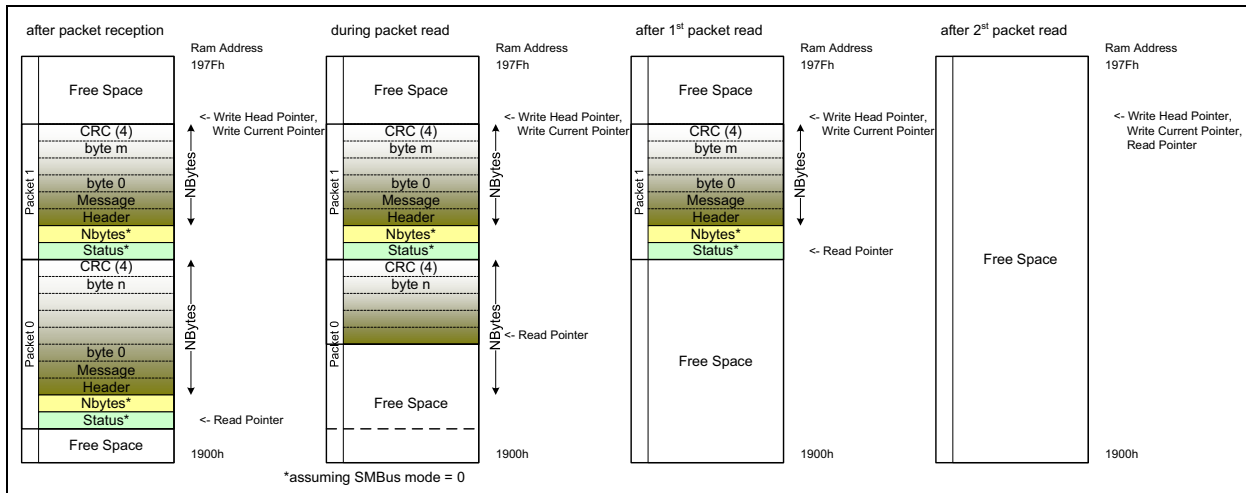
after packet reception

Ram Address
197Fh

Free Space

<- Write Head Pointer, Write Current Pointer

CRC (4)
byte m
byte 0
Message
Header
Nbytes*
Status*

Packet 1

NBytes

CRC (4)
byte n
byte 0
Message
Header
Nbytes*
Status*

Packet 0

NBytes

<- Read Pointer

Free Space

1900h

during packet read

Ram Address
197Fh

Free Space

<- Write Head Pointer, Write Current Pointer

CRC (4)
byte m
byte 0
Message
Header
Nbytes*
Status*

Packet 1

NBytes

CRC (4)
byte n

Packet 0

NBytes

<- Read Pointer

Free Space

1900h

*assuming SMBus mode = 0

after 1$^{st}$ packet read

Ram Address
197Fh

Free Space

<- Write Head Pointer, Write Current Pointer

CRC (4)
byte m
byte 0
Message
Header
Nbytes*
Status*

Packet 1

NBytes

<- Read Pointer

Free Space

1900h

after 2$^{st}$ packet read

Ram Address
197Fh

<- Write Head Pointer, Write Current Pointer, Read Pointer

Free Space

1900h